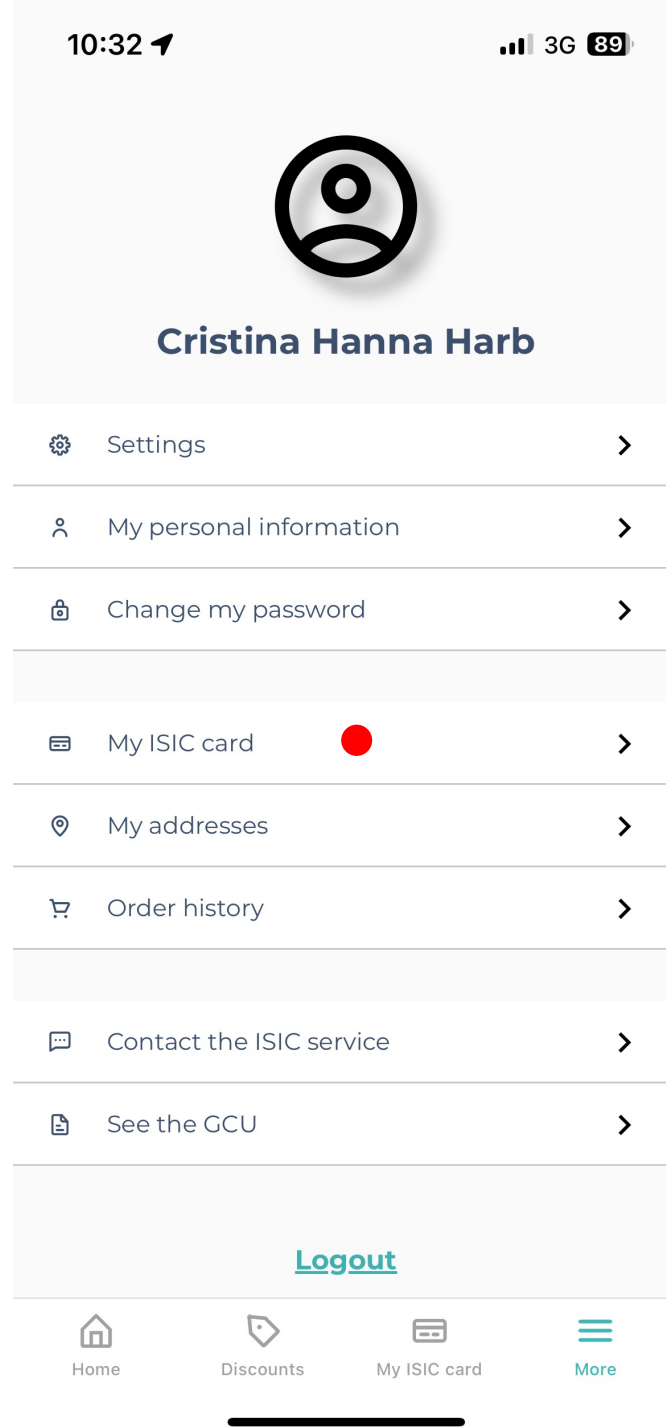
10:32

3G 89

Cristina Hanna Harb

Settings

My personal information

Change my password

My ISIC card

My addresses

Order history

Contact the ISIC service

See the GCU

Logout

Home

Discounts

My ISIC card

More